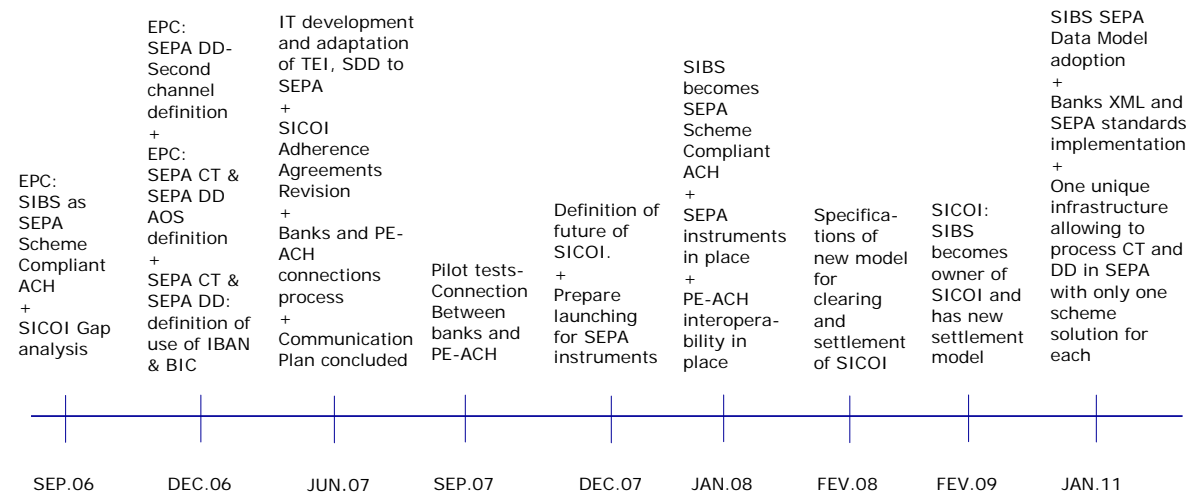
EPC:
SIBS as SEPA Scheme Compliant ACH
+
SICOI Gap analysis

EPC:
SEPA DD-Second channel definition
+
EPC:
SEPA CT & SEPA DD AOS definition
+
SEPA CT & SEPA DD: definition of use of IBAN & BIC

IT development and adaptation of TEI, SDD to SEPA
+
SICOI Adherence Agreements Revision
+
Banks and PE-ACH connections process
+
Communication Plan concluded

Pilot tests-Connection Between banks and PE-ACH

Definition of future of SICOI.
+
Prepare launching for SEPA instruments

SIBS becomes SEPA Scheme Compliant ACH
+
SEPA instruments in place
+
PE-ACH interoperability in place

Specifications of new model for clearing and settlement of SICOI

SICOI:
SIBS becomes owner of SICOI and has new settlement model

SIBS SEPA Data Model adoption
+
Banks XML and SEPA standards implementation
+
One unique infrastructure allowing to process CT and DD in SEPA with only one scheme solution for each

SEP.06 DEC.06 JUN.07 SEP.07 DEC.07 JAN.08 FEV.08 FEV.09 JAN.11